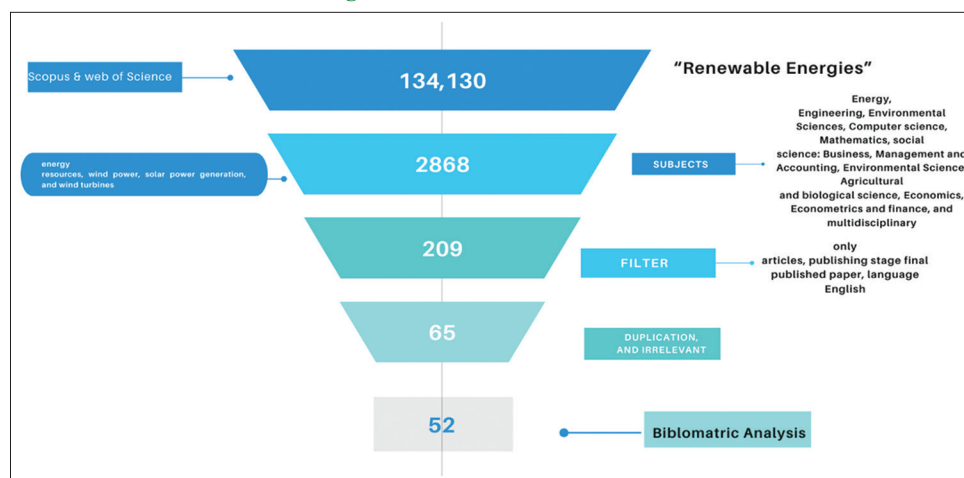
Scopus & web of Science

134,130

"Renewable Energies"

energy resources, wind power, solar power generation, and wind turbines

2868

SUBJECTS

Energy, Engineering, Environmental Sciences, Computer science, Mathematics, social science: Business, Management and Accounting, Environmental Science, Agricultural and biological science, Economics, Econometrics and finance, and multidisciplinary

209

FILTER

only articles, publishing stage final published paper, language English

65

DUPLICATION, AND IRRELEVANT

52

Biblomatric Analysis